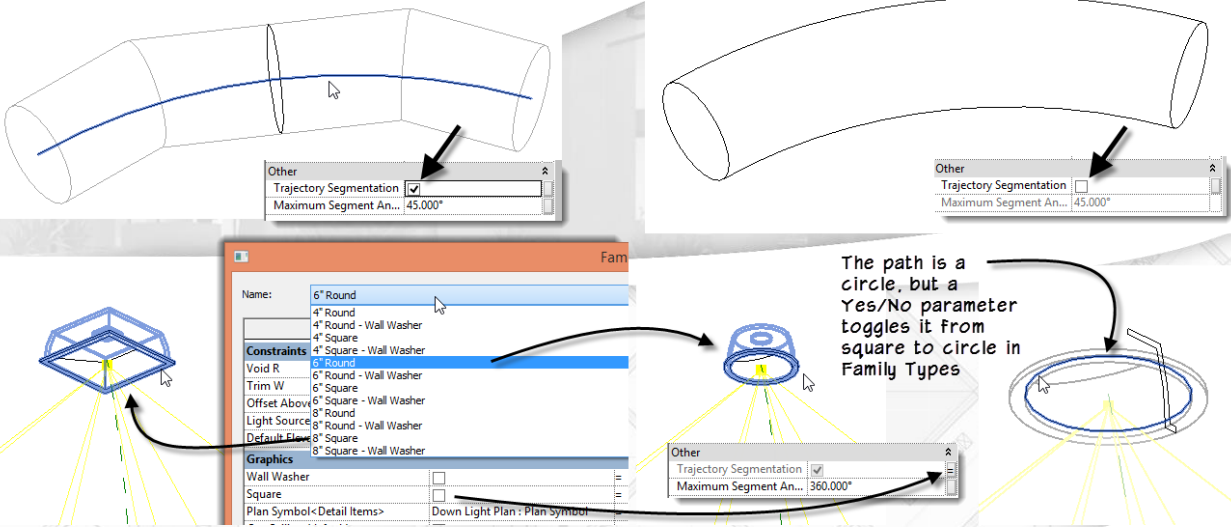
Other
Trajectory Segmentation
Maximum Segment An... 45.000°

Other
Trajectory Segmentation
Maximum Segment An... 45.000°

Fam
Name: 6" Round
4" Round
4" Round - Wall Washer
4" Square
4" Square - Wall Washer
6" Round
6" Round - Wall Washer
6" Square
6" Square - Wall Washer
8" Round
8" Round - Wall Washer
8" Square
8" Square - Wall Washer
Constraints
Void R
Trim W
Offset Above
Light Source
Default Eleva
Graphics
Wall Washer
Square
Plan Symbol<Detail Items> Down Light Plan : Plan Symbol

The path is a circle, but a Yes/No parameter toggles it from square to circle in Family Types

Other
Trajectory Segmentation
Maximum Segment An... 360.000°